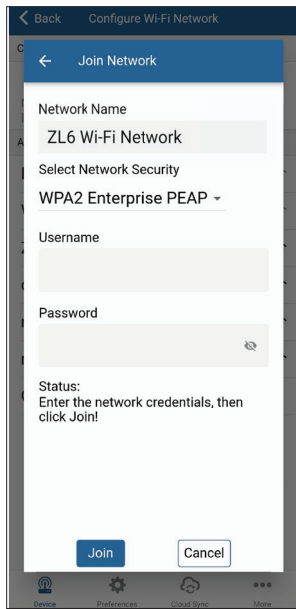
Back Configure Wi-Fi Network

Join Network

Network Name

ZL6 Wi-Fi Network

Select Network Security

WPA2 Enterprise PEAP

Username

Password

Status:
Enter the network credentials, then click Join!

Join

Cancel

Device Preferences Cloud Sync More